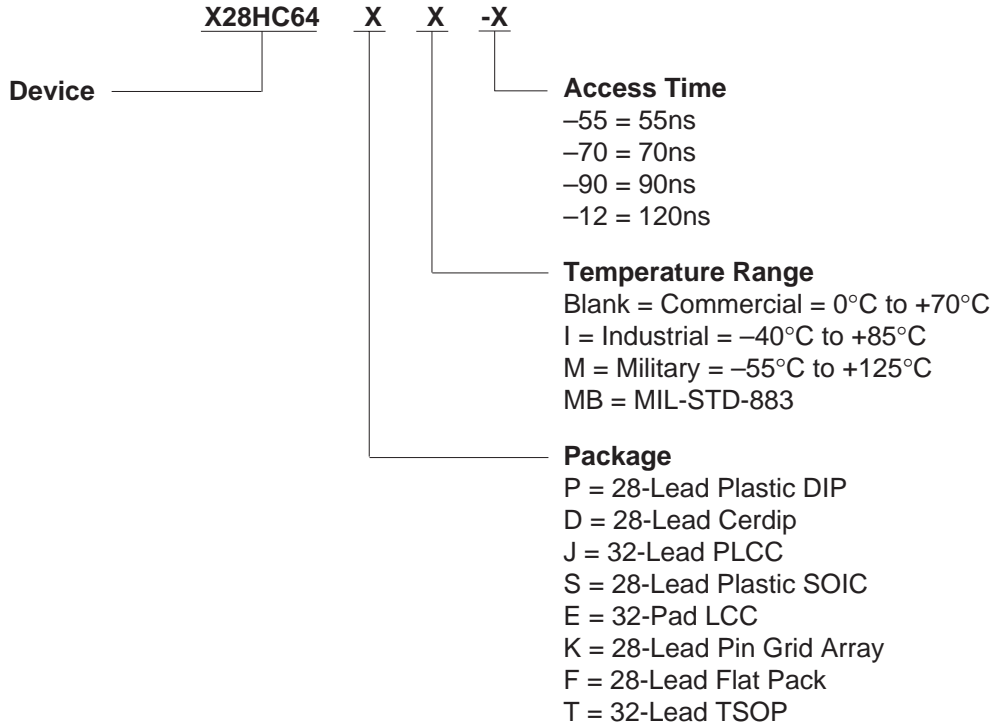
X28HC64 X X -X

Device

Access Time
–55 = 55ns
–70 = 70ns
–90 = 90ns
–12 = 120ns

Temperature Range
Blank = Commercial = 0°C to +70°C
I = Industrial = –40°C to +85°C
M = Military = –55°C to +125°C
MB = MIL-STD-883

Package
P = 28-Lead Plastic DIP
D = 28-Lead Cerdip
J = 32-Lead PLCC
S = 28-Lead Plastic SOIC
E = 32-Pad LCC
K = 28-Lead Pin Grid Array
F = 28-Lead Flat Pack
T = 32-Lead TSOP